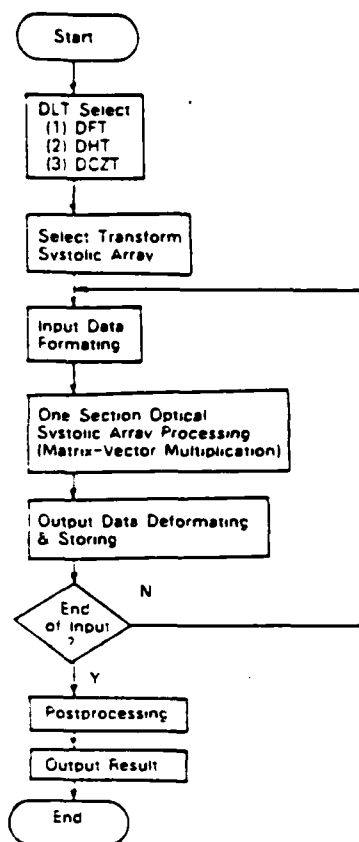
Start

DLT Select
(1) DFT
(2) DHT
(3) DCZT

Select Transtorm Svstolic Arrav

Input Data Formating

One Section Optical Svstolic Arrav Processing (Matrix-Vector Multiplication)

Output Data Deformating & Storing

End of Input ?

N

Y

Postprocessing

Output Result

End